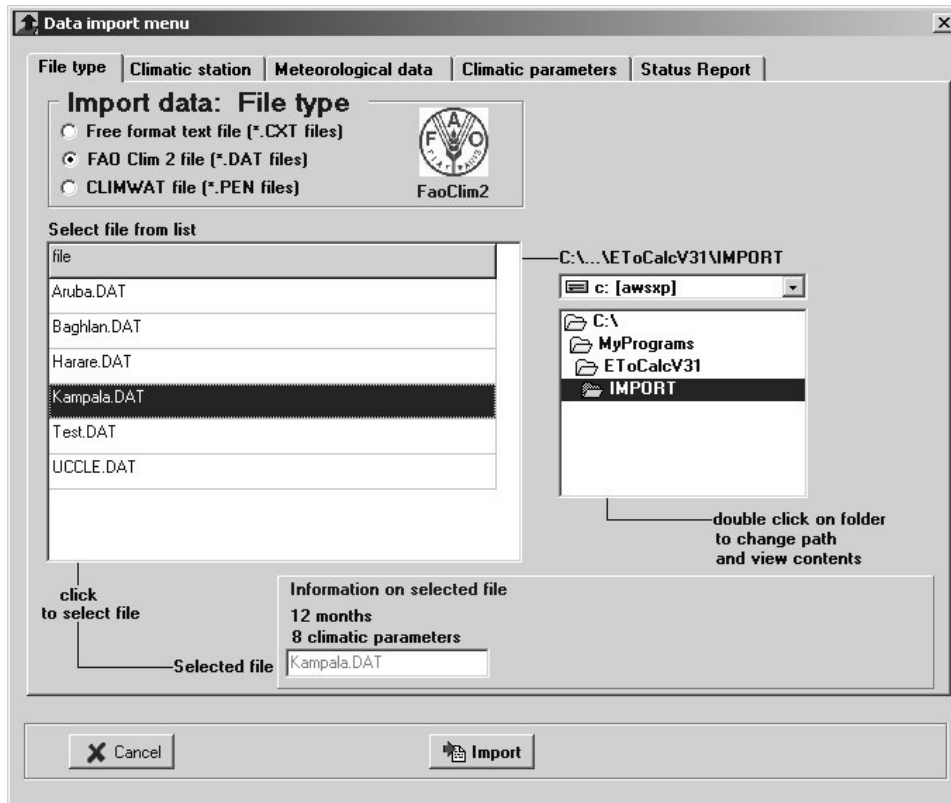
Data import menu

File type | Climatic station | Meteorological data | Climatic parameters | Status Report

Import data: File type
Free format text file (*.CXT files)
FAO Clim 2 file (*.DAT files)
CLIMWAT file (*.PEN files)

FIAT PANIS
FaoClim2

Select file from list

| file |
|---|
| Aruba.DAT |
| Baghlan.DAT |
| Harare.DAT |
| Kampala.DAT |
| Test.DAT |
| UCCLE.DAT |

C:\...\EToCalcV31\IMPORT

c: [awsxp]

C:\
MyPrograms
EToCalcV31
IMPORT

double click on folder to change path and view contents

click to select file

Information on selected file
12 months
8 climatic parameters

Selected file Kampala.DAT

Cancel

Import